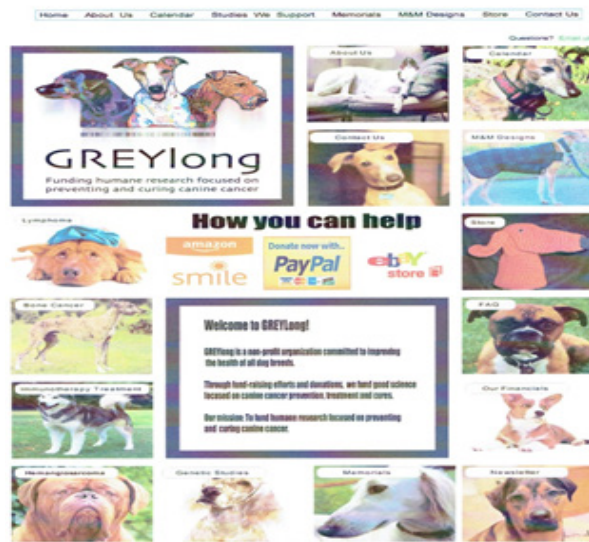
Home About Us Calendar Studies We Support Memorials M&M Designs Store Contact Us

Questions? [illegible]

GREYlong

Funding humane research focused on preventing and curing canine cancer

About Us

Calendar

Contact Us

M&M Designs

Lymphoma

How you can help

amazon smile

Donate now with... PayPal

ebay store

Store

Bone Cancer

Welcome to GREYLong!

GREYlong is a non-profit organization committed to improving the health of all dog breeds.

Through fund-raising efforts and donations, we fund good science focused on canine cancer prevention, treatment and cures.

Our mission: To fund humane research focused on preventing and curing canine cancer.

FAQ

Immunotherapy Treatment

Our Financials

Hemangiosarcoma

Genetic Studies

Memorials

Newsletter